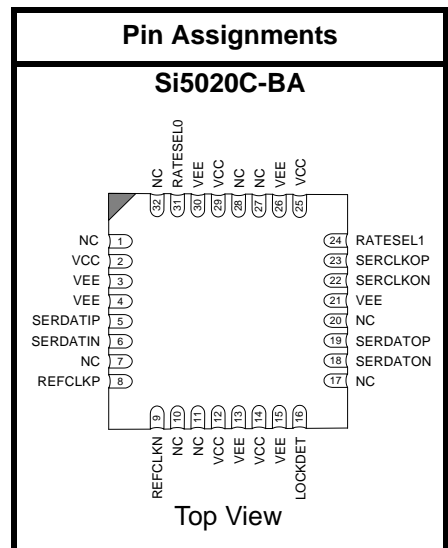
Pin Assignments

Si5020C-BA

NC 32
RATESEL0 31
VEE 30
VCC 29
NC 28
NC 27
VEE 26
VCC 25

NC 1
VCC 2
VEE 3
VEE 4
SERDATIP 5
SERDATIN 6
NC 7
REFCLKP 8

24 RATESEL1
23 SERCLKOP
22 SERCLKON
21 VEE
20 NC
19 SERDATOP
18 SERDATON
17 NC

9 REFCLKN
10 NC
11 NC
12 VCC
13 VEE
14 VCC
15 VEE
16 LOCKDET

Top View